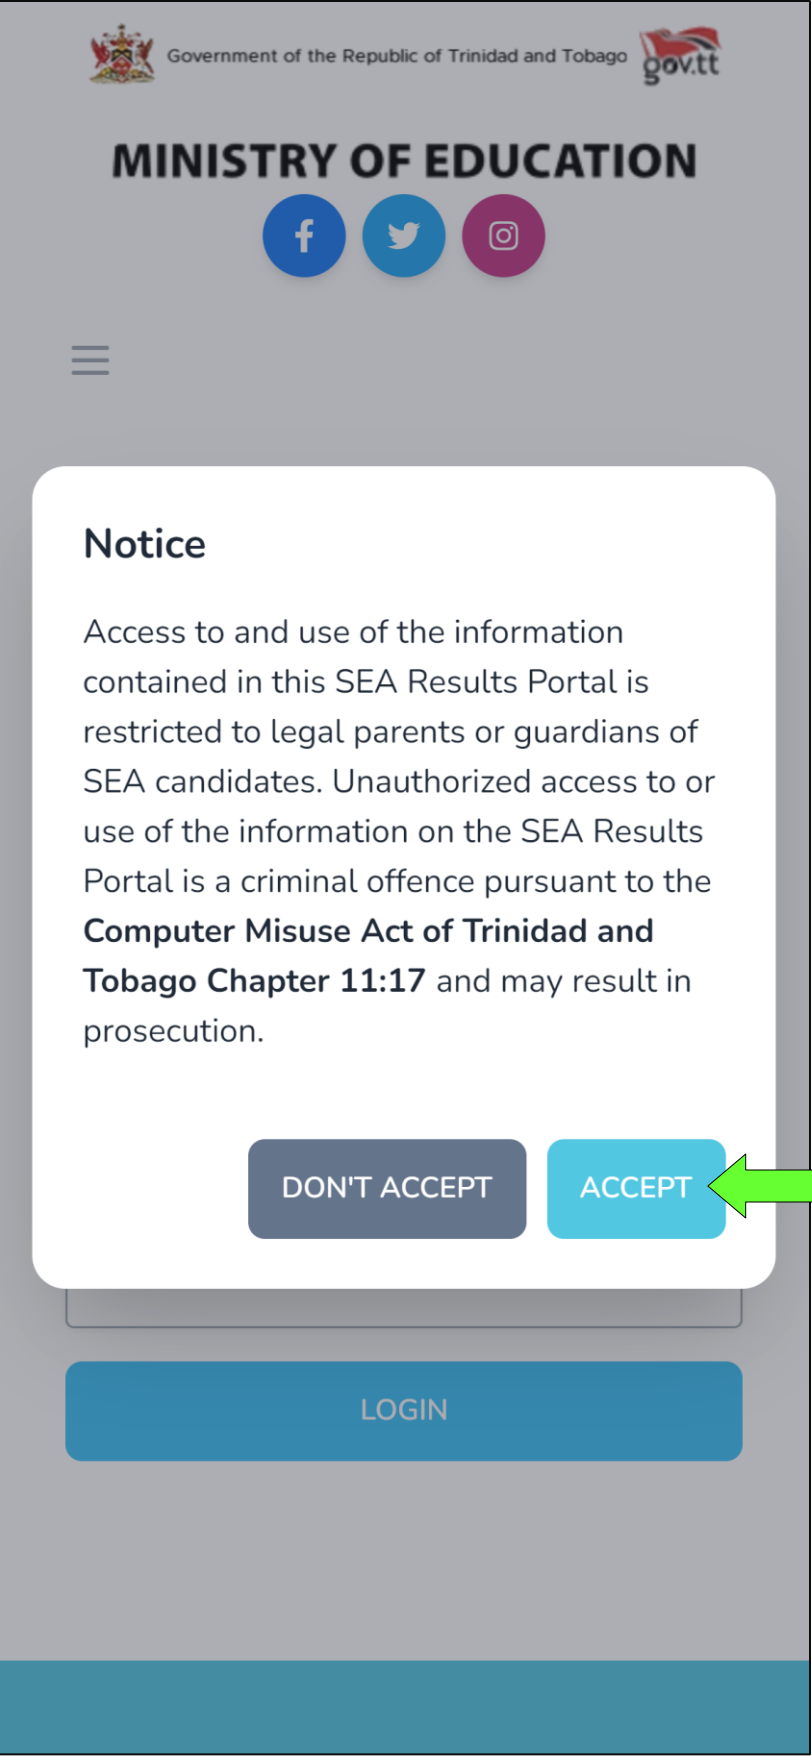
Government of the Republic of Trinidad and Tobago gov.tt

MINISTRY OF EDUCATION

Notice

Access to and use of the information contained in this SEA Results Portal is restricted to legal parents or guardians of SEA candidates. Unauthorized access to or use of the information on the SEA Results Portal is a criminal offence pursuant to the **Computer Misuse Act of Trinidad and Tobago Chapter 11:17** and may result in prosecution.

DON'T ACCEPT

ACCEPT

LOGIN